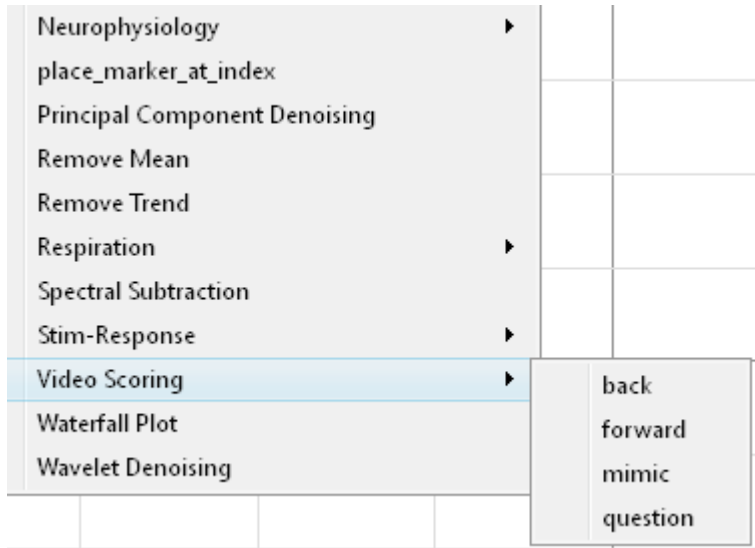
Neurophysiology
place_marker_at_index
Principal Component Denoising
Remove Mean
Remove Trend
Respiration
Spectral Subtraction
Stim-Response
Video Scoring
Waterfall Plot
Wavelet Denoising

back
forward
mimic
question